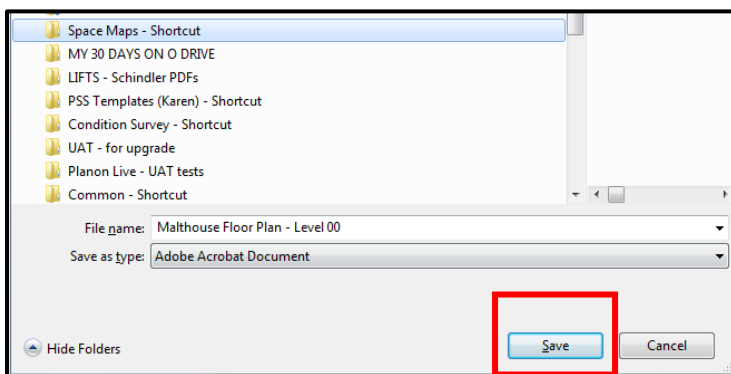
Space Maps - Shortcut
MY 30 DAYS ON O DRIVE
LIFTS - Schindler PDFs
PSS Templates (Karen) - Shortcut
Condition Survey - Shortcut
UAT - for upgrade
Planon Live - UAT tests
Common - Shortcut

File name: Malthouse Floor Plan - Level 00
Save as type: Adobe Acrobat Document

Hide Folders
Save
Cancel